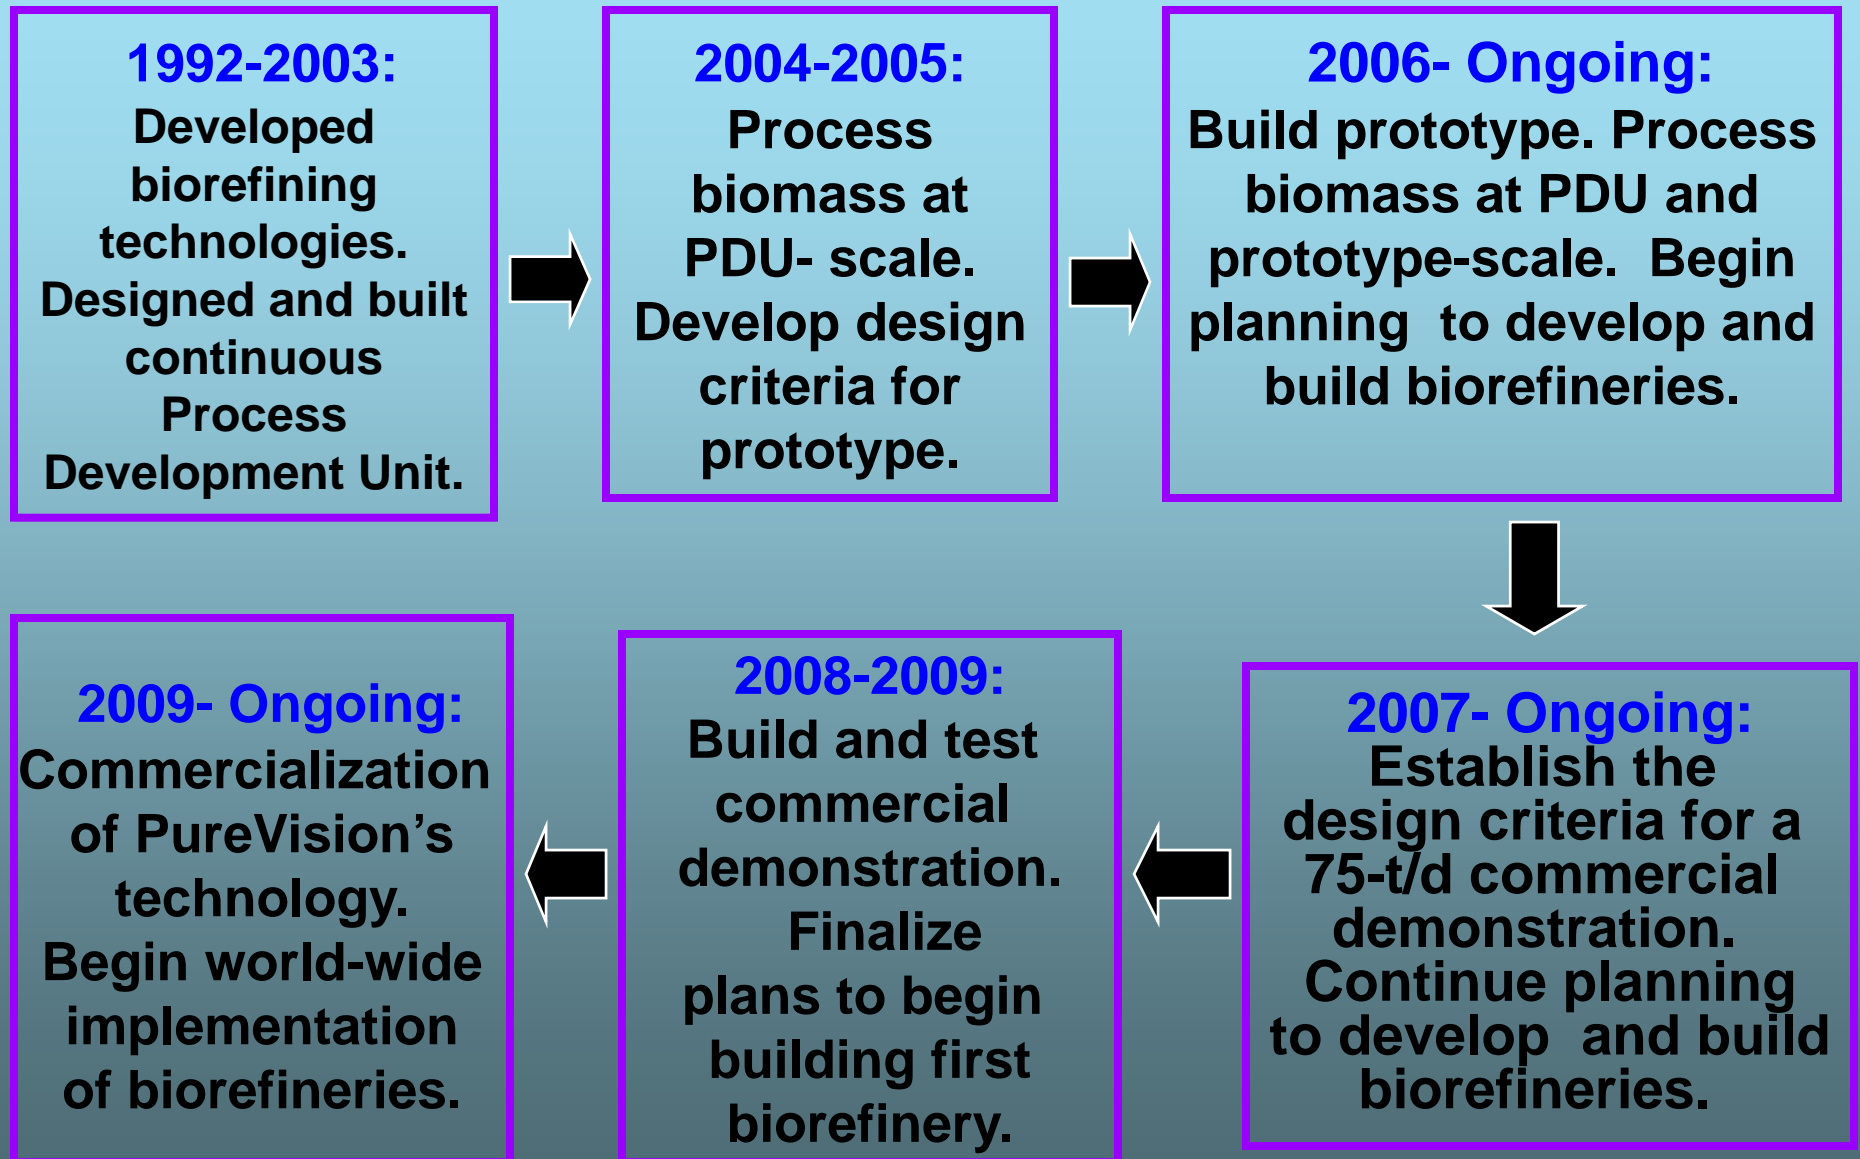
1992-2003:
Developed biorefining technologies. Designed and built continuous Process Development Unit.

2004-2005:
Process biomass at PDU- scale. Develop design criteria for prototype.

2006- Ongoing:
Build prototype. Process biomass at PDU and prototype-scale. Begin planning to develop and build biorefineries.

2007- Ongoing:
Establish the design criteria for a 75-t/d commercial demonstration. Continue planning to develop and build biorefineries.

2008-2009:
Build and test commercial demonstration. Finalize plans to begin building first biorefinery.

2009- Ongoing:
Commercialization of PureVision's technology. Begin world-wide implementation of biorefineries.